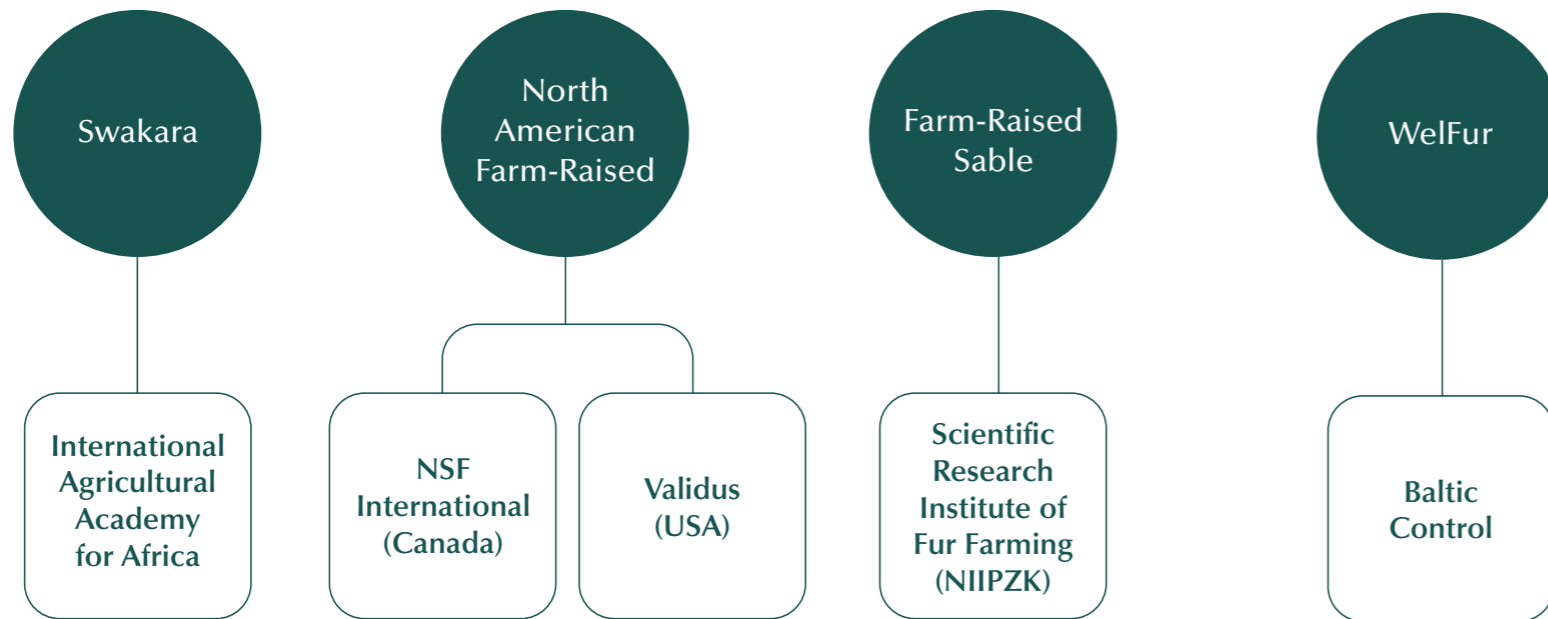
Swakara

International Agricultural Academy for Africa

North American Farm-Raised

NSF International (Canada)

Validus (USA)

Farm-Raised Sable

Scientific Research Institute of Fur Farming (NIIPZK)

WelFur

Baltic Control